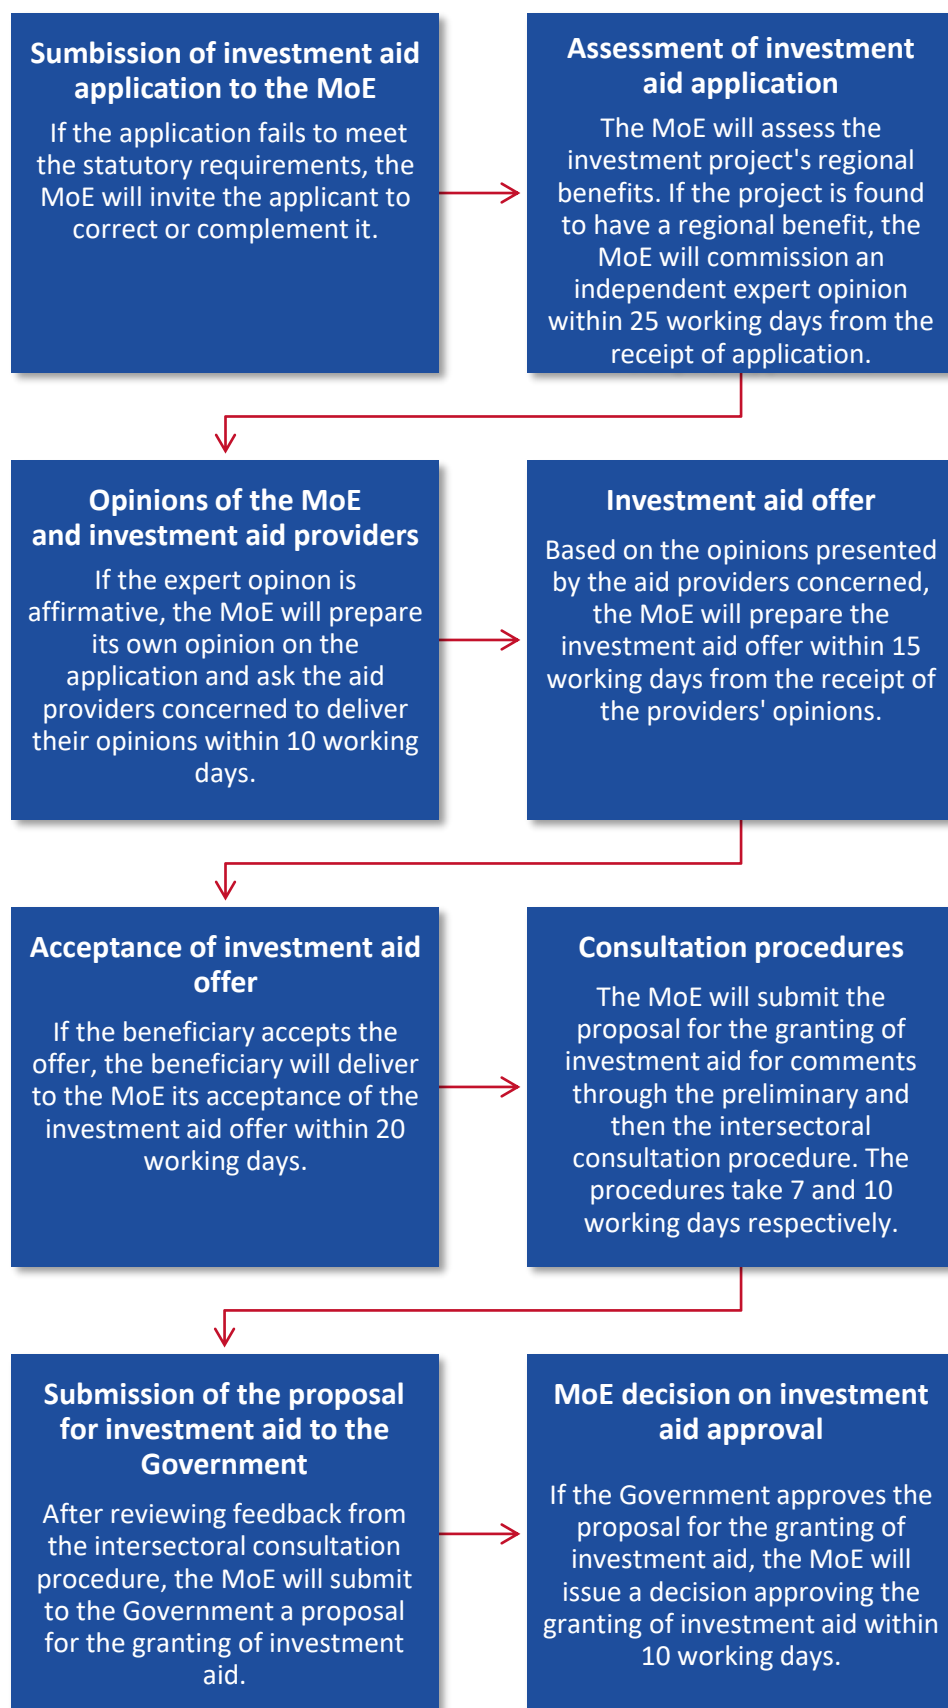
Sumbission of investment aid application to the MoE

If the application fails to meet the statutory requirements, the MoE will invite the applicant to correct or complement it.

Assessment of investment aid application

The MoE will assess the investment project's regional benefits. If the project is found to have a regional benefit, the MoE will commission an independent expert opinion within 25 working days from the receipt of application.

Opinions of the MoE and investment aid providers

If the expert opinon is affirmative, the MoE will prepare its own opinion on the application and ask the aid providers concerned to deliver their opinions within 10 working days.

Investment aid offer

Based on the opinions presented by the aid providers concerned, the MoE will prepare the investment aid offer within 15 working days from the receipt of the providers' opinions.

Acceptance of investment aid offer

If the beneficiary accepts the offer, the beneficiary will deliver to the MoE its acceptance of the investment aid offer within 20 working days.

Consultation procedures

The MoE will submit the proposal for the granting of investment aid for comments through the preliminary and then the intersectoral consultation procedure. The procedures take 7 and 10 working days respectively.

Submission of the proposal for investment aid to the Government

After reviewing feedback from the intersectoral consultation procedure, the MoE will submit to the Government a proposal for the granting of investment aid.

MoE decision on investment aid approval

If the Government approves the proposal for the granting of investment aid, the MoE will issue a decision approving the granting of investment aid within 10 working days.